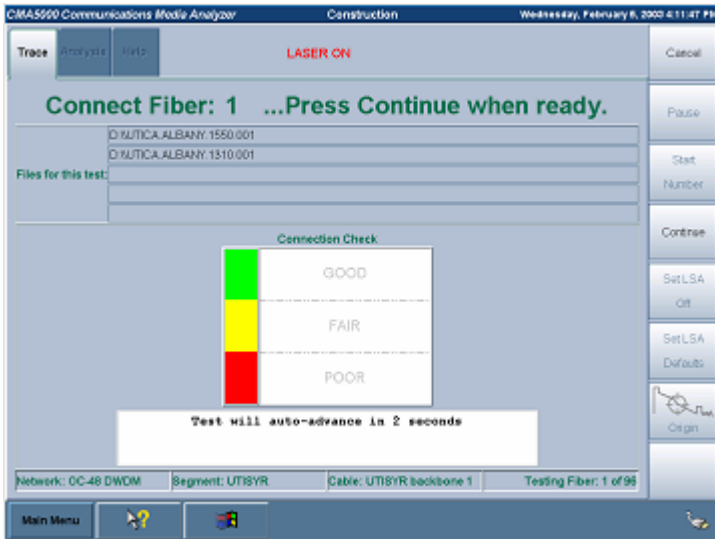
CMA5000 Communications Media Analyzer
Construction
Wednesday, February 8, 2003 4:11:47 PM

Trace
Analysis
Help
LASER ON

Cancel

Connect Fiber: 1 ...Press Continue when ready.

Pause

Files for this test:
D:\UTICA.ALBANY.1550.001
D:\UTICA.ALBANY.1310.001

Start Number

Connection Check

Continue

GOOD

Set LSA Off

FAIR

Set LSA Defaults

POOR

Origin

Test will auto-advance in 2 seconds

Network: OC-48 DWDM
Segment: UTISYR
Cable: UTISYR backbone 1
Testing Fiber: 1 of 96

Main Menu